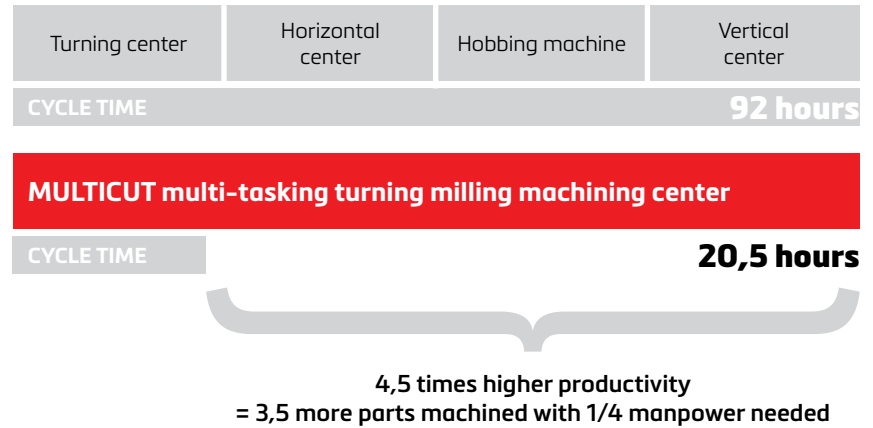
Turning center

Horizontal center

Hobbing machine

Vertical center

CYCLE TIME

92 hours

MULTICUT multi-tasking turning milling machining center

CYCLE TIME

20,5 hours

4,5 times higher productivity
= 3,5 more parts machined with 1/4 manpower needed